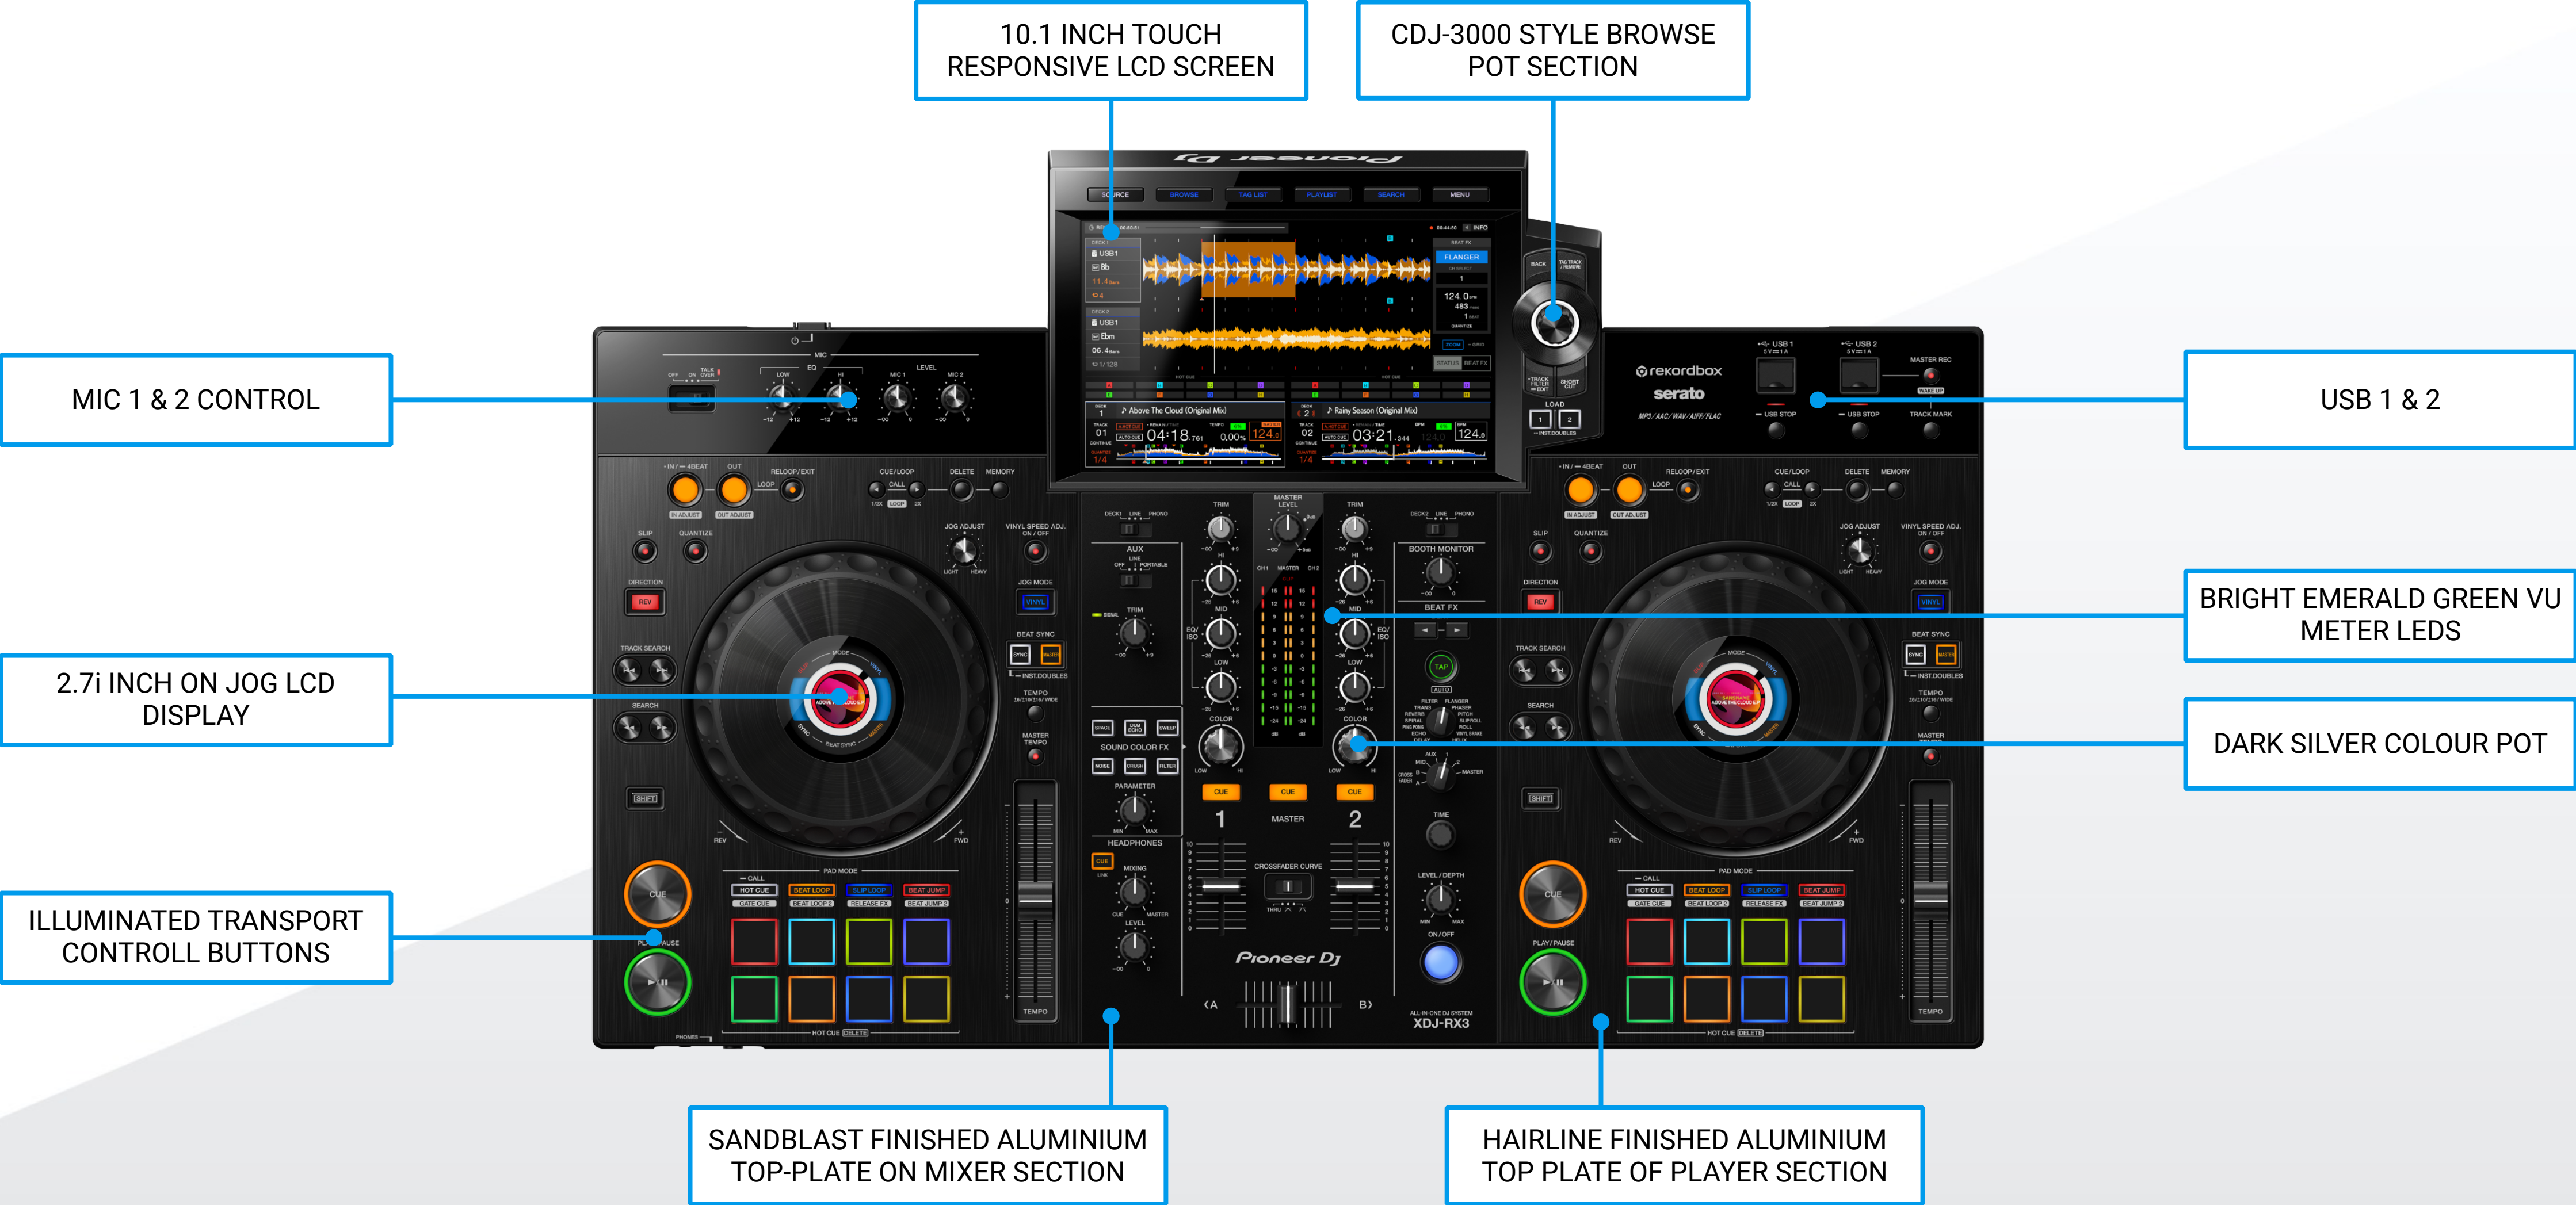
10.1 INCH TOUCH RESPONSIVE LCD SCREEN

CDJ-3000 STYLE BROWSE POT SECTION

MIC 1 & 2 CONTROL

USB 1 & 2

BRIGHT EMERALD GREEN VU METER LEDS

2.7i INCH ON JOG LCD DISPLAY

DARK SILVER COLOUR POT

ILLUMINATED TRANSPORT CONTROLL BUTTONS

SANDBLAST FINISHED ALUMINIUM TOP-PLATE ON MIXER SECTION

HAIRLINE FINISHED ALUMINIUM TOP PLATE OF PLAYER SECTION

SOURCE BROWSE TAG LIST PLAYLIST SEARCH MENU

FLANGER

04:18.761 03:21.344

rekordbox
serato

CUE CUE CUE
1 MASTER 2

Pioneer DJ

XDJ-RX3

CUE
PLAY/PAUSE
HOT CUE BEAT LOOP SLIP LOOP BEAT JUMP
TEMPO
SHIFT